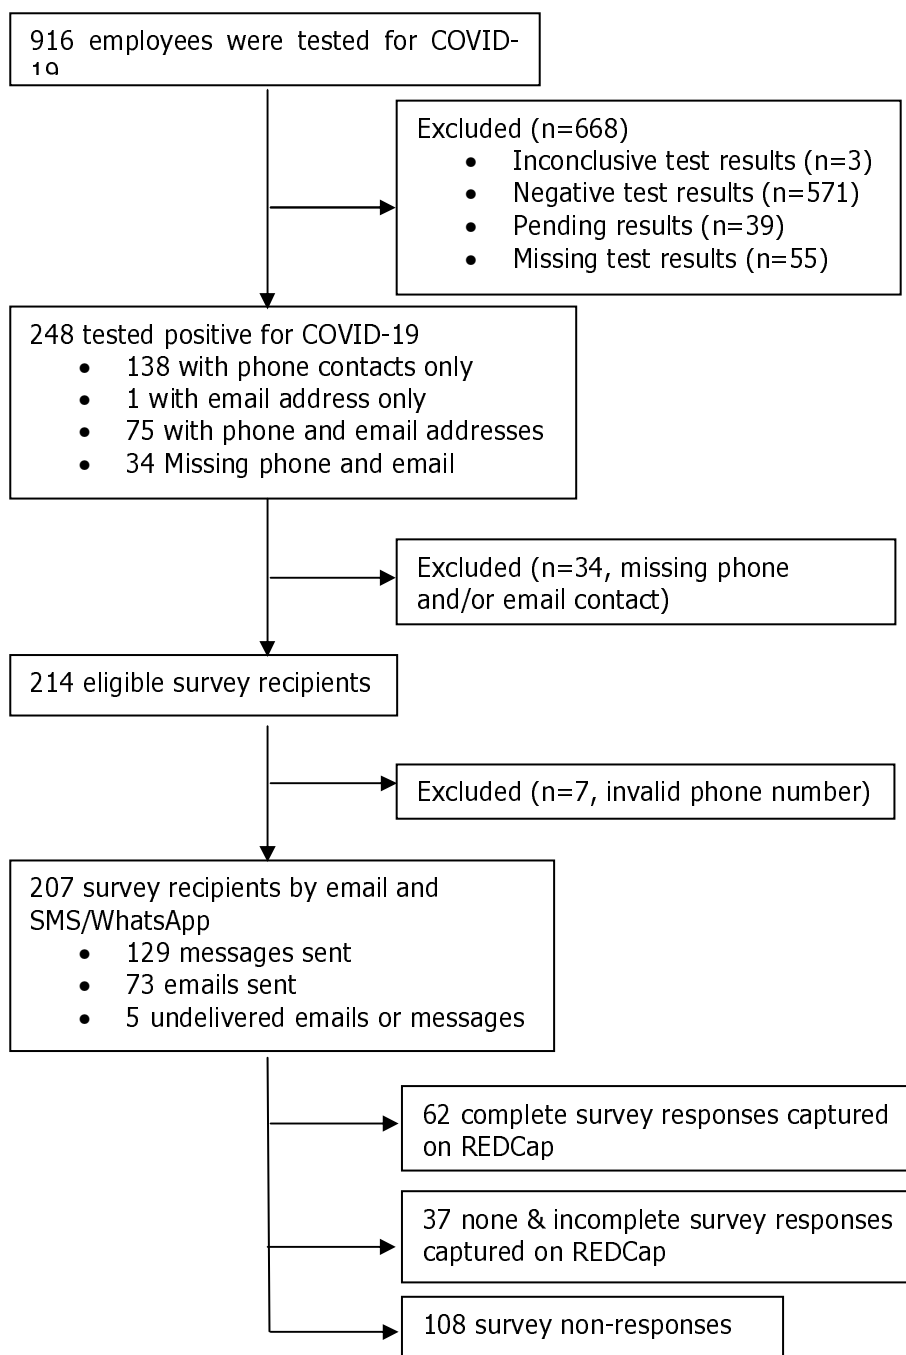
916 employees were tested for COVID-19

Excluded (n=668)
- Inconclusive test results (n=3)
- Negative test results (n=571)
- Pending results (n=39)
- Missing test results (n=55)

248 tested positive for COVID-19
- 138 with phone contacts only
- 1 with email address only
- 75 with phone and email addresses
- 34 Missing phone and email

Excluded (n=34, missing phone and/or email contact)

214 eligible survey recipients

Excluded (n=7, invalid phone number)

207 survey recipients by email and SMS/WhatsApp
- 129 messages sent
- 73 emails sent
- 5 undelivered emails or messages

62 complete survey responses captured on REDCap

37 none & incomplete survey responses captured on REDCap

108 survey non-responses